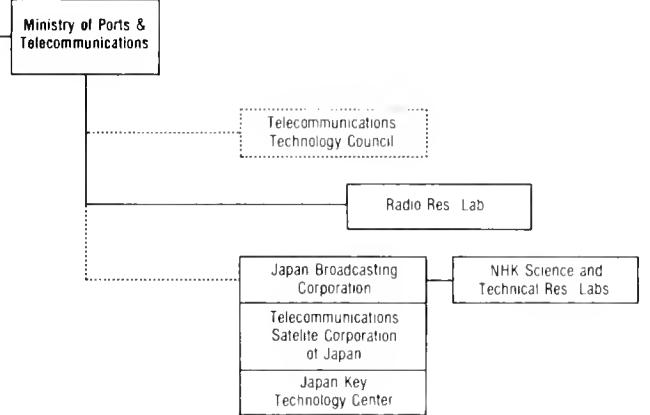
Ministry of Ports & Telecommunications

Telecommunications Technology Council

Radio Res Lab

Japan Broadcasting Corporation

NHK Science and Technical Res Labs

Telecommunications Satelite Corporation of Japan

Japan Key Technology Center